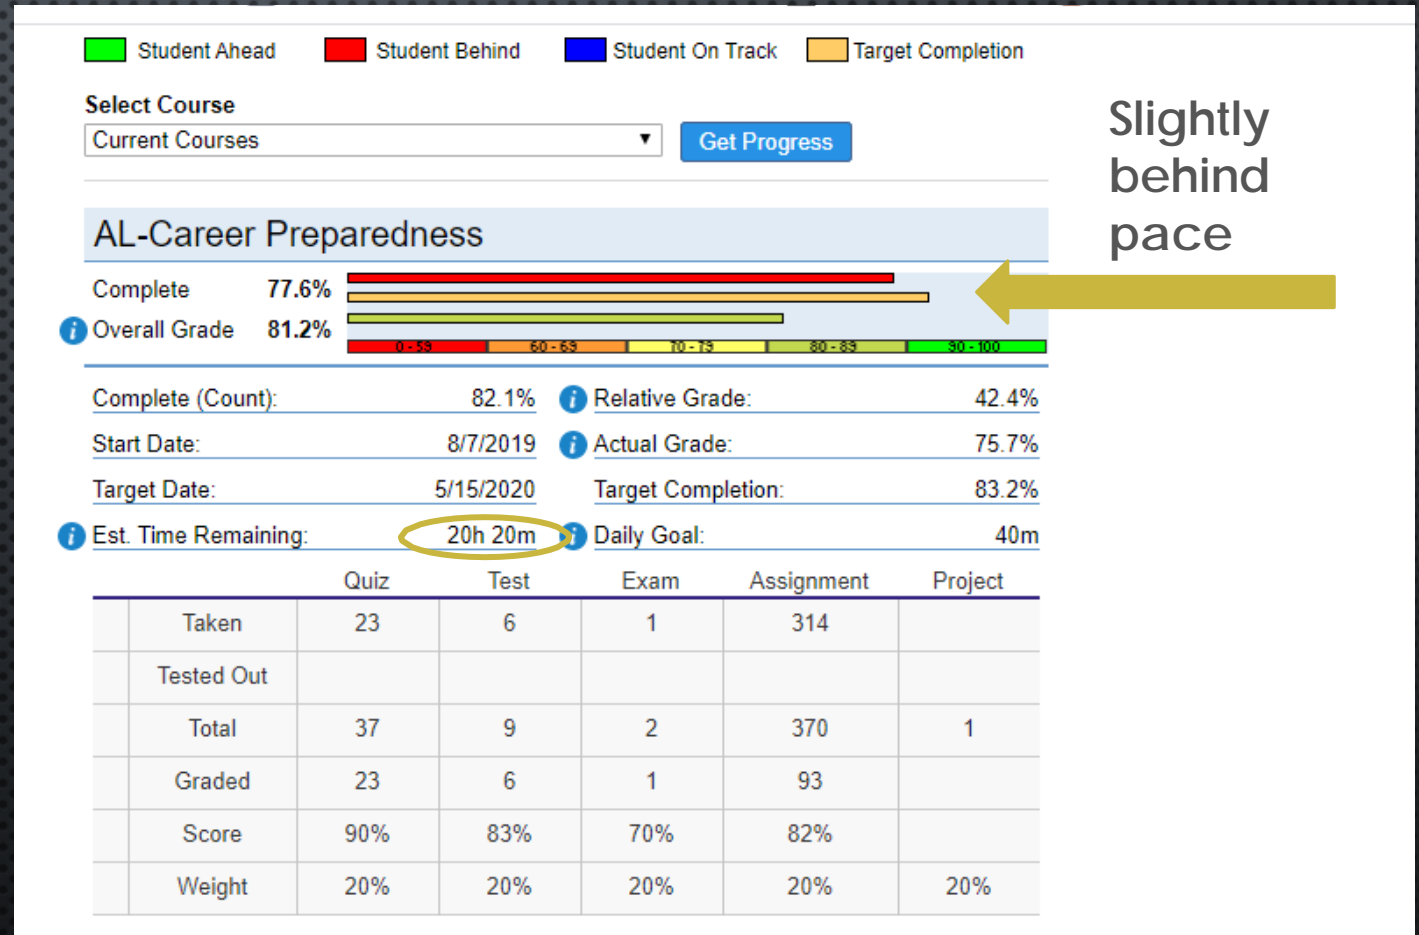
Student Ahead Student Behind Student On Track Target Completion

Select Course
Current Courses
Get Progress

Slightly behind pace

AL-Career Preparedness

Complete 77.6%
Overall Grade 81.2%

0 - 59 | 60 - 69 | 70 - 79 | 80 - 89 | 90 - 100

Complete (Count): 82.1%
Start Date: 8/7/2019
Target Date: 5/15/2020
Est. Time Remaining: 20h 20m

Relative Grade: 42.4%
Actual Grade: 75.7%
Target Completion: 83.2%
Daily Goal: 40m

| | Quiz | Test | Exam | Assignment | Project |
|---|---|---|---|---|---|
| Taken | 23 | 6 | 1 | 314 | |
| Tested Out | | | | | |
| Total | 37 | 9 | 2 | 370 | 1 |
| Graded | 23 | 6 | 1 | 93 | |
| Score | 90% | 83% | 70% | 82% | |
| Weight | 20% | 20% | 20% | 20% | 20% |